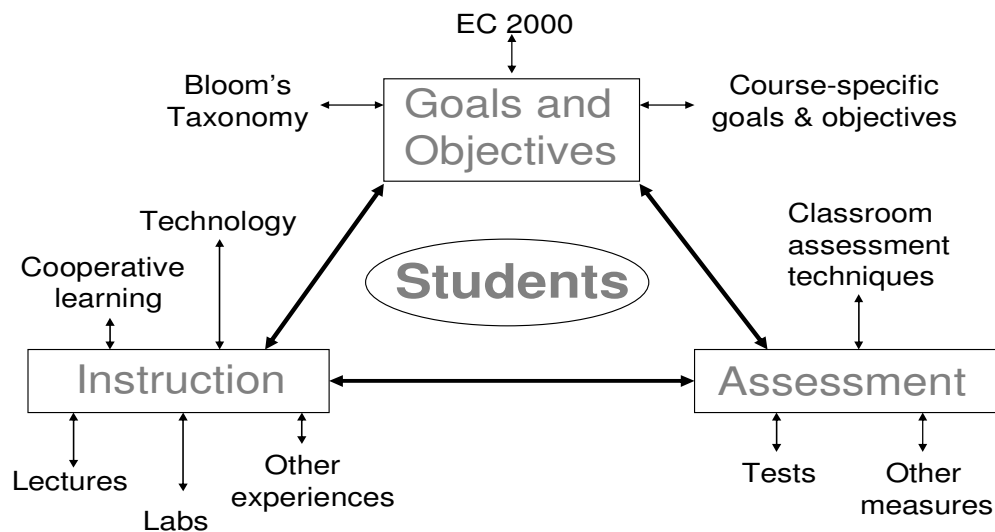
EC 2000

Bloom's Taxonomy

Goals and Objectives

Course-specific goals & objectives

Technology

Classroom assessment techniques

Cooperative learning

Students

Instruction

Assessment

Lectures

Labs

Other experiences

Tests

Other measures